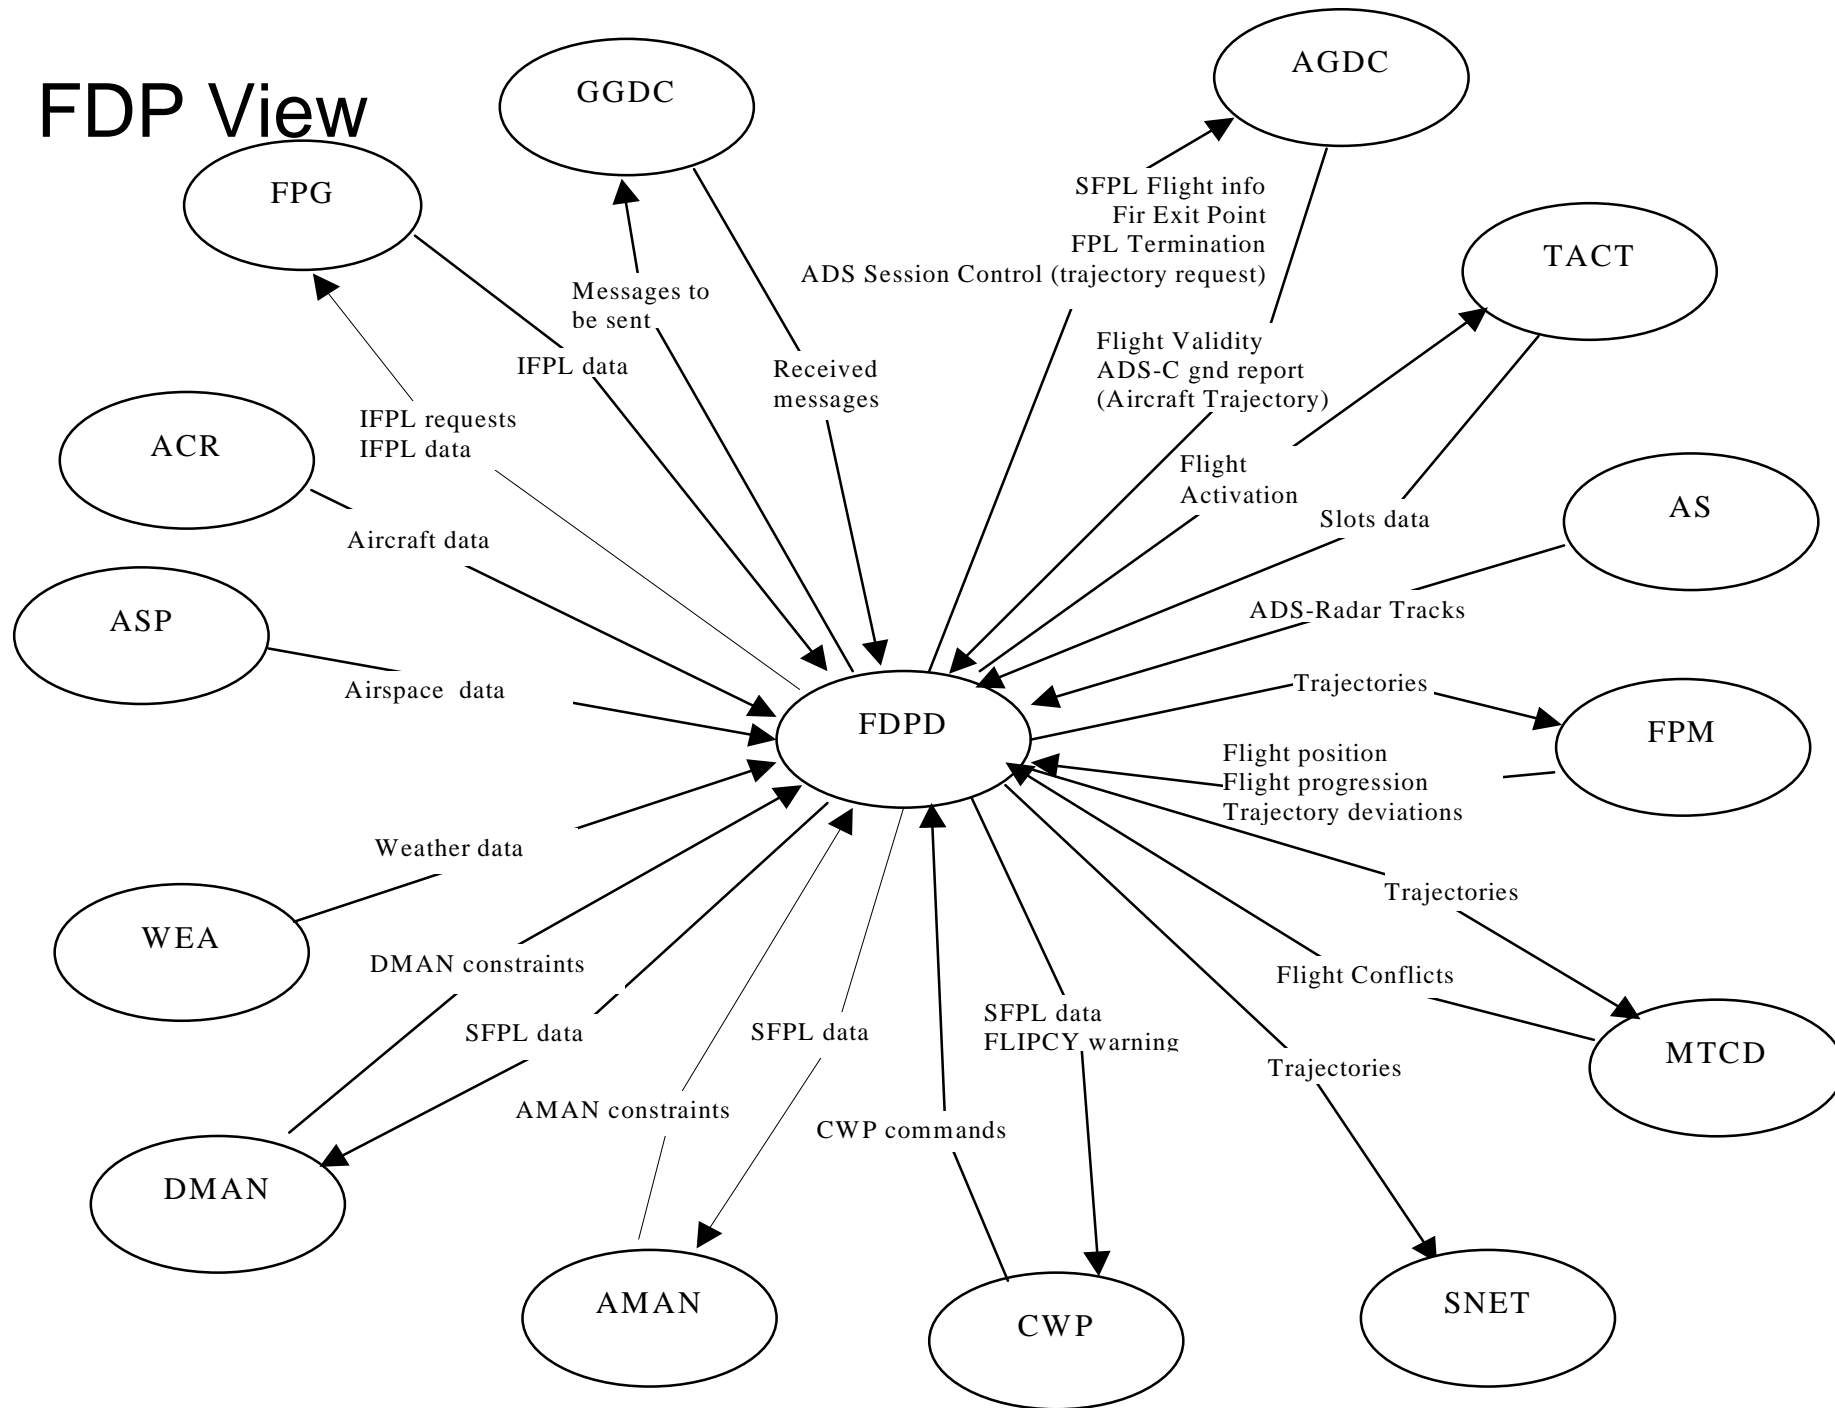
FDP View

GGDC

AGDC

FPG

SFPL Flight info
Fir Exit Point
FPL Termination
ADS Session Control (trajectory request)

TACT

Messages to be sent

IFPL data

Received messages

Flight Validity
ADS-C gnd report
(Aircraft Trajectory)

IFPL requests
IFPL data

ACR

Flight Activation

Slots data

AS

Aircraft data

ASP

ADS-Radar Tracks

Airspace data

FDPD

Trajectories

FPM

Flight position
Flight progression
Trajectory deviations

Weather data

Trajectories

WEA

DMAN constraints

Flight Conflicts

SFPL data

SFPL data

SFPL data
FLIPCY warning

MTCD

Trajectories

AMAN constraints

CWP commands

DMAN

AMAN

CWP

SNET